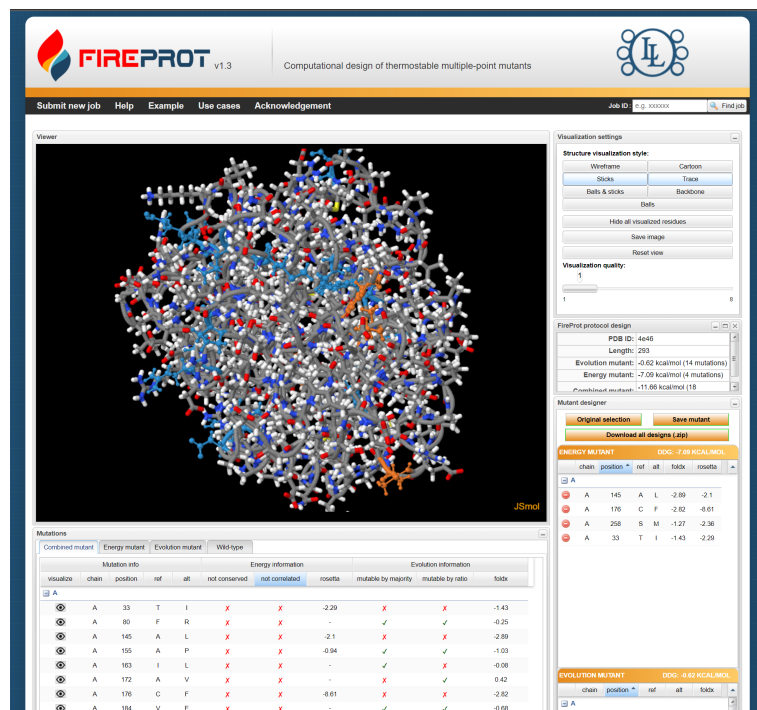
FIREPROT v1.3

Computational design of thermostable multiple-point mutants

Submit new job Help Example Use cases Acknowledgement

Job ID: e.g. xxxxxx Find job

Viewer

JSmol

Visualization settings

Structure visualization style:

Wireframe Cartoon
Sticks Trace
Balls & sticks Backbone
Balls

Hide all visualized residues

Save image

Reset view

Visualization quality:

1

1 8

FireProt protocol design

| PDB ID: | 4e46 |
|---|---|
| Length: | 293 |
| Evolution mutant: | -0.62 kcal/mol (14 mutations) |
| Energy mutant: | -7.09 kcal/mol (4 mutations) |
| Combined mutant: | -11.66 kcal/mol (18 |

Mutant designer

Original selection Save mutant

Download all designs (.zip)

ENERGY MUTANT DDG: -7.09 KCAL/MOL

| chain | position | ref | alt | foldx | rosetta |
|---|---|---|---|---|---|
| A | | | | | |
| A | 145 | A | L | -2.89 | -2.1 |
| A | 176 | C | F | -2.82 | -8.61 |
| A | 258 | S | M | -1.27 | -2.36 |
| A | 33 | T | I | -1.43 | -2.29 |

EVOLUTION MUTANT DDG: -0.62 KCAL/MOL

| chain | position | ref | alt | foldx |
|---|---|---|---|---|
| A | | | | |

Mutations

Combined mutant Energy mutant Evolution mutant Wild-type

| Mutation info | | | | | Energy information | | | Evolution information | | |
|---|---|---|---|---|---|---|---|---|---|---|
| visualize | chain | position | ref | alt | not conserved | not correlated | rosetta | mutable by majority | mutable by ratio | foldx |
| A | | | | | | | | | | |
| | A | 33 | T | I | ✗ | ✗ | -2.29 | ✗ | ✗ | -1.43 |
| | A | 80 | F | R | ✗ | ✗ | - | ✓ | ✓ | -0.25 |
| | A | 145 | A | L | ✗ | ✗ | -2.1 | ✗ | ✗ | -2.89 |
| | A | 155 | A | P | ✗ | ✗ | -0.94 | ✓ | ✓ | -1.03 |
| | A | 163 | I | L | ✗ | ✗ | - | ✓ | ✗ | -0.08 |
| | A | 172 | A | V | ✗ | ✗ | - | ✗ | ✓ | 0.42 |
| | A | 176 | C | F | ✗ | ✗ | -8.61 | ✗ | ✗ | -2.82 |
| | A | 184 | V | F | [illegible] | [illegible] | - | ✓ | ✓ | -0.68 |